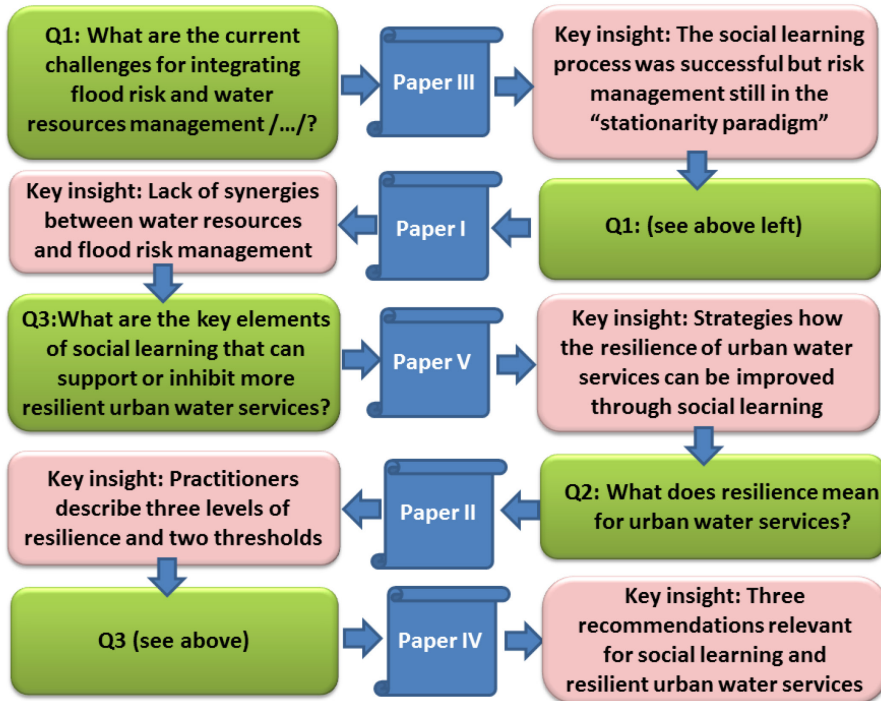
Q1: What are the current challenges for integrating flood risk and water resources management /…/?

Paper III

Key insight: The social learning process was successful but risk management still in the "stationarity paradigm"

Q1: (see above left)

Paper I

Key insight: Lack of synergies between water resources and flood risk management

Q3:What are the key elements of social learning that can support or inhibit more resilient urban water services?

Paper V

Key insight: Strategies how the resilience of urban water services can be improved through social learning

Q2: What does resilience mean for urban water services?

Paper II

Key insight: Practitioners describe three levels of resilience and two thresholds

Q3 (see above)

Paper IV

Key insight: Three recommendations relevant for social learning and resilient urban water services